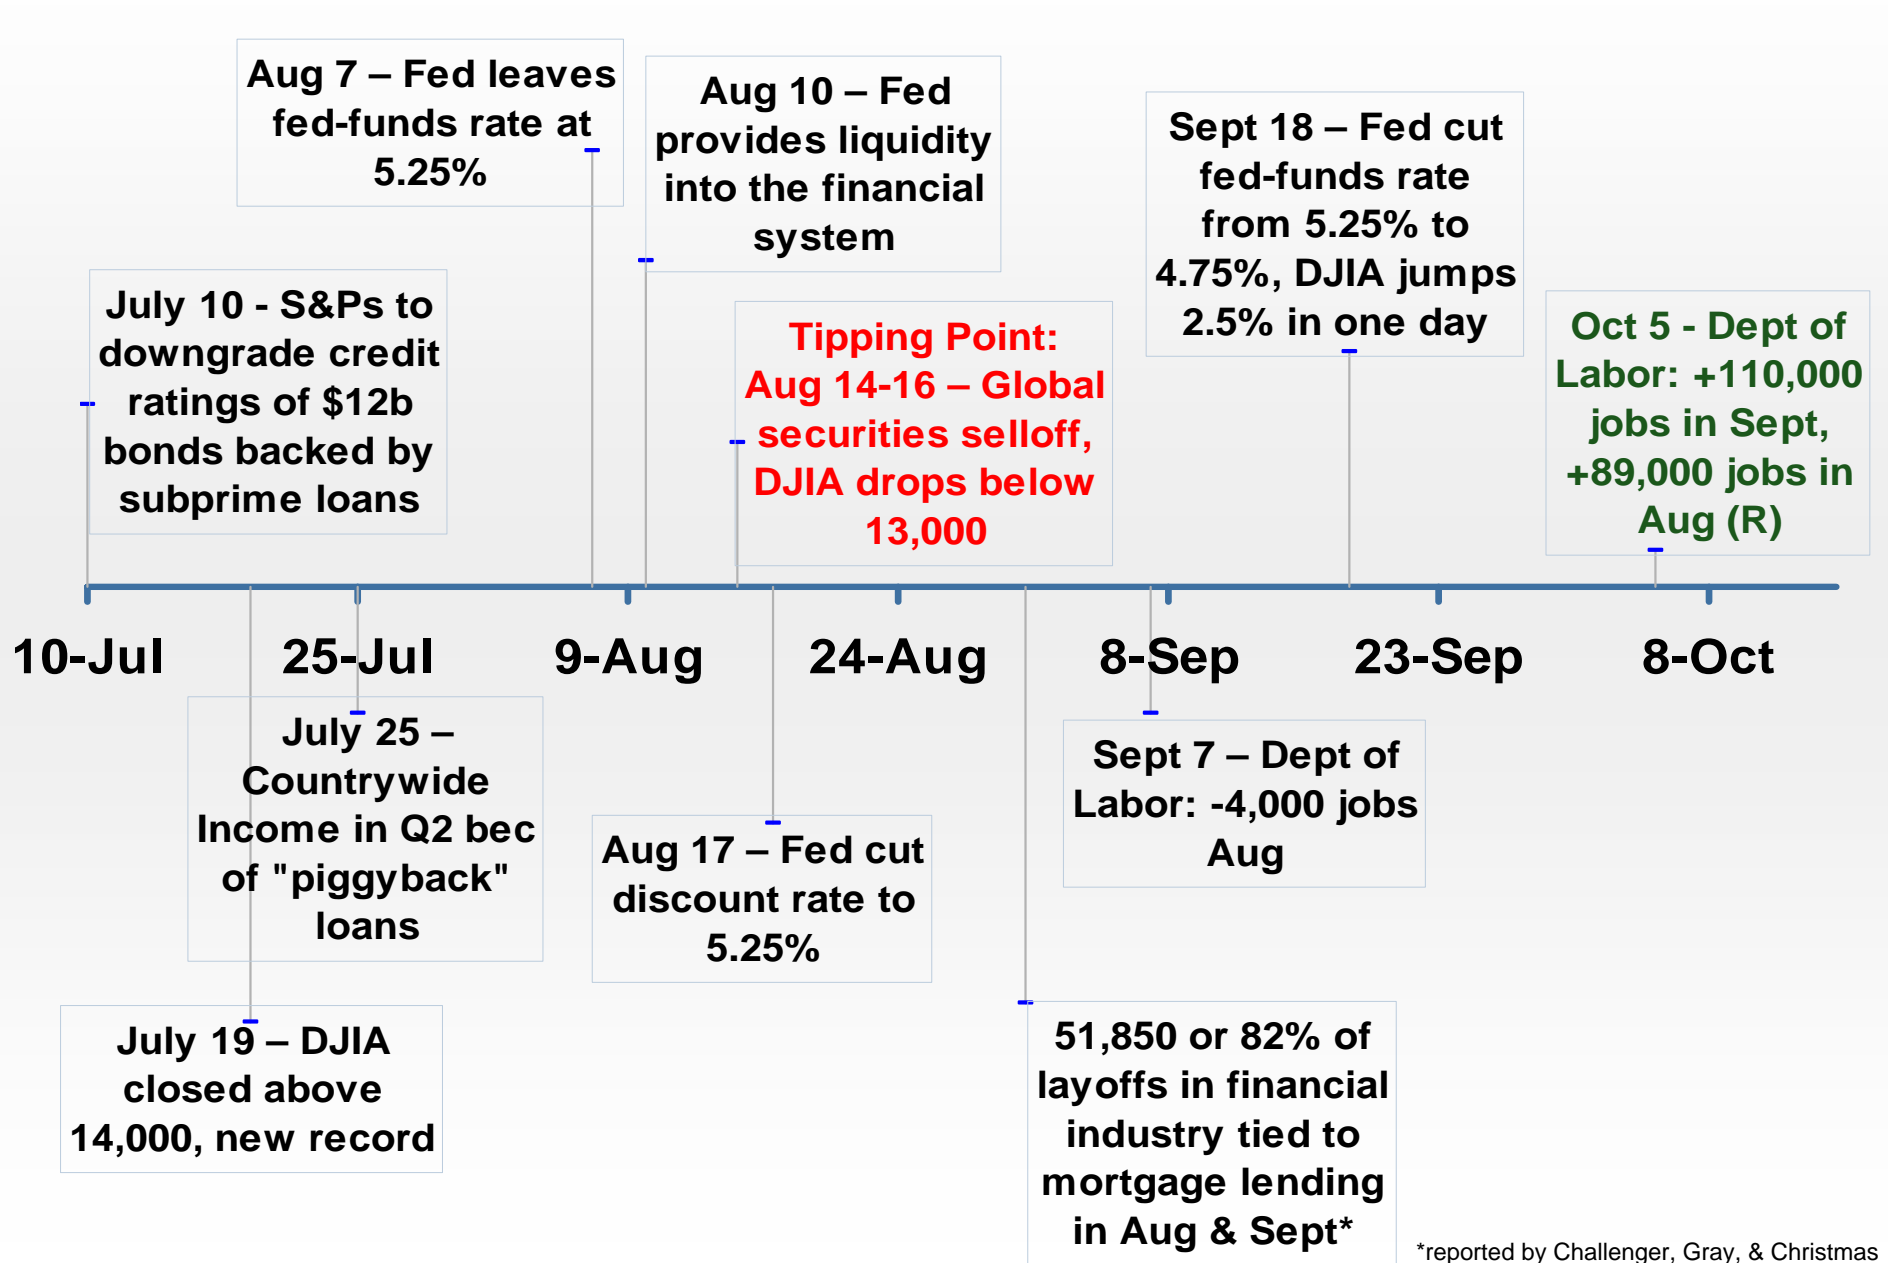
July 10 - S&Ps to downgrade credit ratings of $12b bonds backed by subprime loans

Aug 7 – Fed leaves fed-funds rate at 5.25%

Aug 10 – Fed provides liquidity into the financial system

Tipping Point: Aug 14-16 – Global securities selloff, DJIA drops below 13,000

Sept 18 – Fed cut fed-funds rate from 5.25% to 4.75%, DJIA jumps 2.5% in one day

Oct 5 - Dept of Labor: +110,000 jobs in Sept, +89,000 jobs in Aug (R)

10-Jul 25-Jul 9-Aug 24-Aug 8-Sep 23-Sep 8-Oct

July 25 – Countrywide Income in Q2 bec of "piggyback" loans

Aug 17 – Fed cut discount rate to 5.25%

Sept 7 – Dept of Labor: -4,000 jobs Aug

July 19 – DJIA closed above 14,000, new record

51,850 or 82% of layoffs in financial industry tied to mortgage lending in Aug & Sept*

*reported by Challenger, Gray, & Christmas